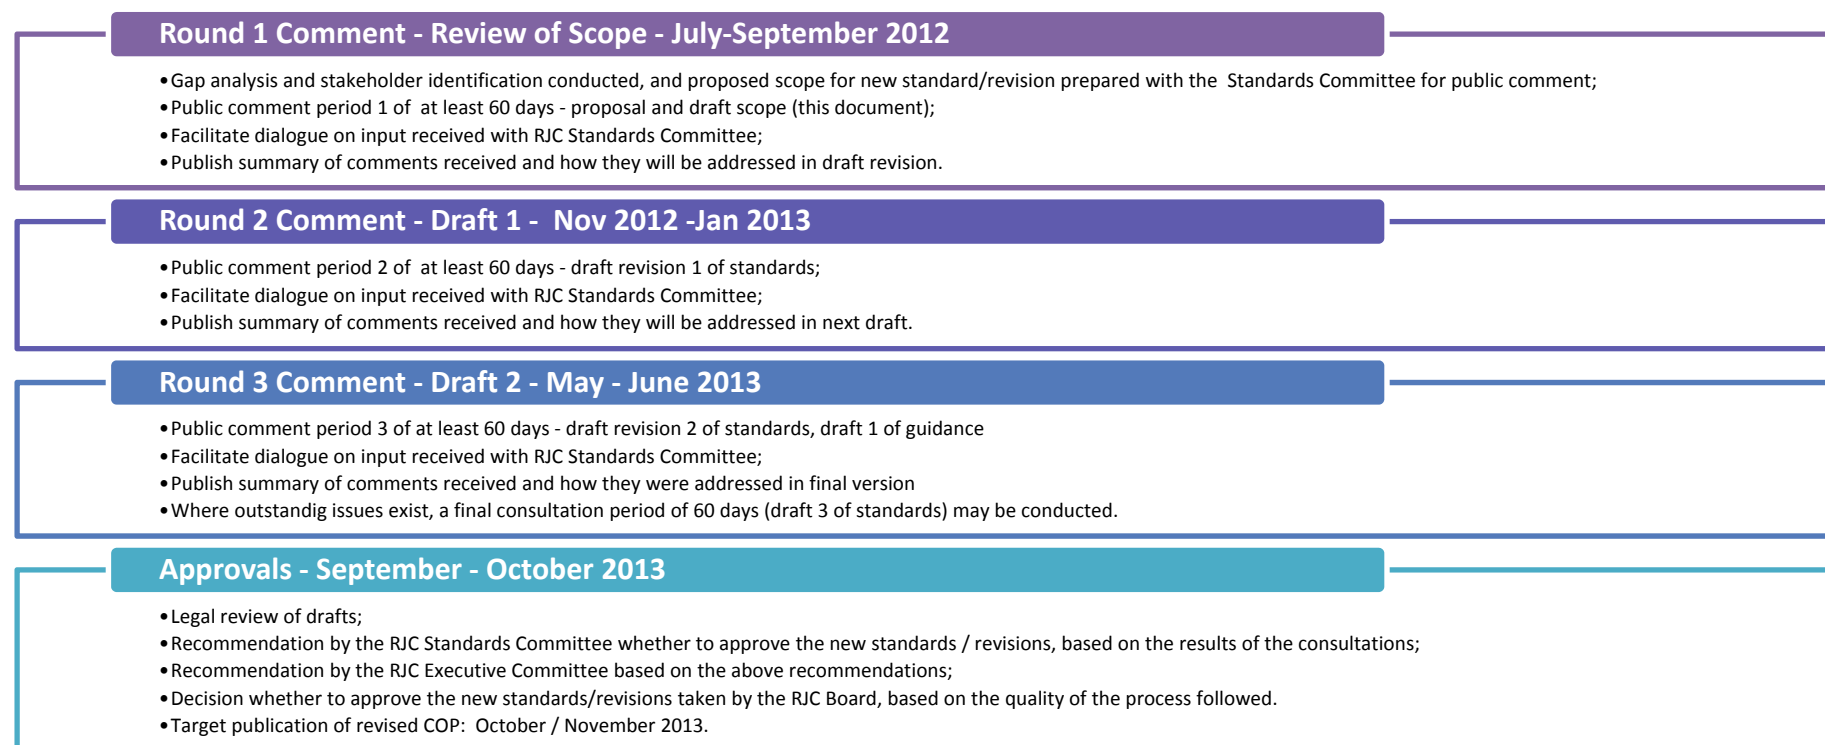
Round 1 Comment - Review of Scope - July-September 2012

•Gap analysis and stakeholder identification conducted, and proposed scope for new standard/revision prepared with the Standards Committee for public comment;
•Public comment period 1 of at least 60 days - proposal and draft scope (this document);
•Facilitate dialogue on input received with RJC Standards Committee;
•Publish summary of comments received and how they will be addressed in draft revision.

Round 2 Comment - Draft 1 - Nov 2012 -Jan 2013

•Public comment period 2 of at least 60 days - draft revision 1 of standards;
•Facilitate dialogue on input received with RJC Standards Committee;
•Publish summary of comments received and how they will be addressed in next draft.

Round 3 Comment - Draft 2 - May - June 2013

•Public comment period 3 of at least 60 days - draft revision 2 of standards, draft 1 of guidance
•Facilitate dialogue on input received with RJC Standards Committee;
•Publish summary of comments received and how they were addressed in final version
•Where outstandig issues exist, a final consultation period of 60 days (draft 3 of standards) may be conducted.

Approvals - September - October 2013

•Legal review of drafts;
•Recommendation by the RJC Standards Committee whether to approve the new standards / revisions, based on the results of the consultations;
•Recommendation by the RJC Executive Committee based on the above recommendations;
•Decision whether to approve the new standards/revisions taken by the RJC Board, based on the quality of the process followed.
•Target publication of revised COP: October / November 2013.